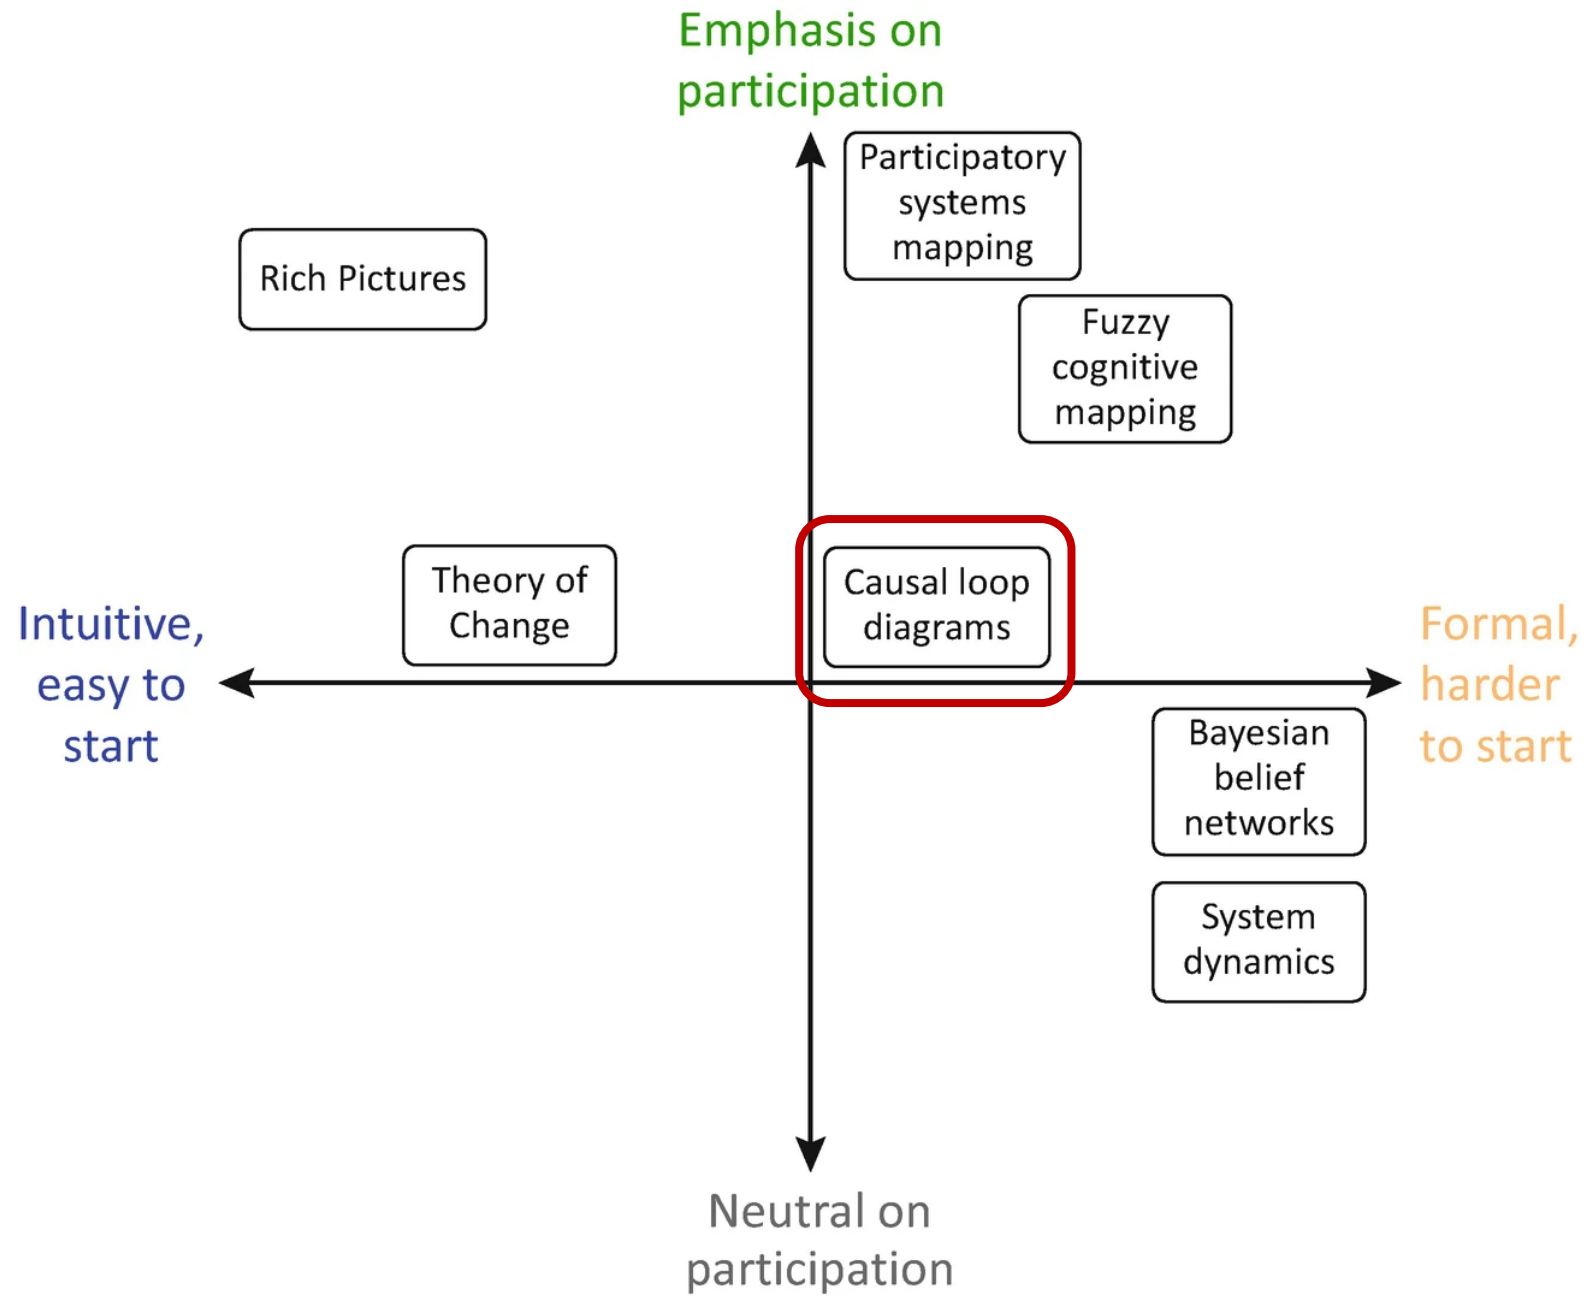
Emphasis on participation

Participatory systems mapping

Rich Pictures

Fuzzy cognitive mapping

Theory of Change

Causal loop diagrams

Intuitive, easy to start

Formal, harder to start

Bayesian belief networks

System dynamics

Neutral on participation